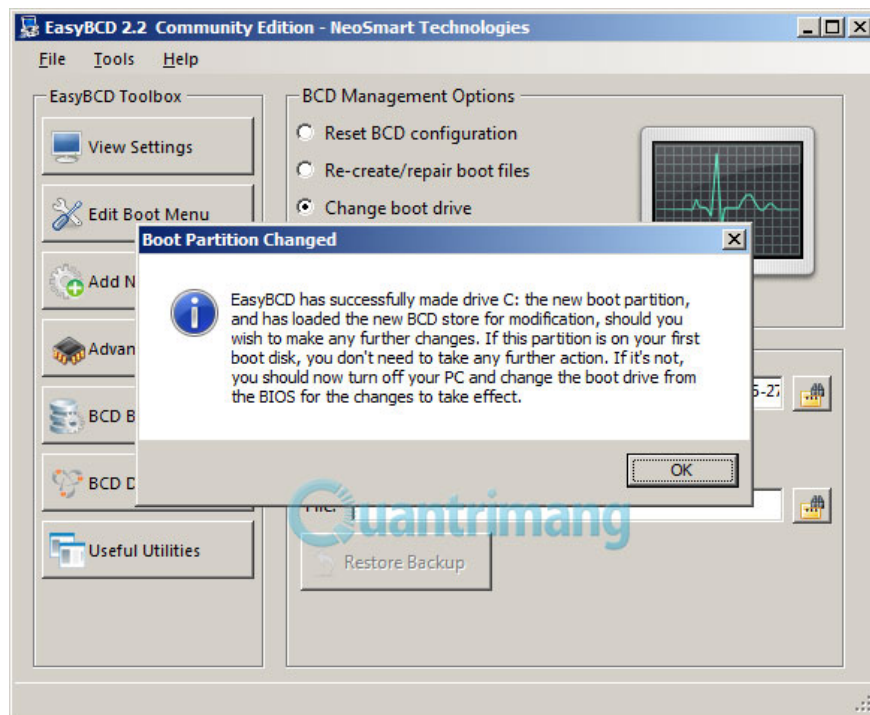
EasyBCD 2.2 Community Edition - NeoSmart Technologies

File Tools Help

EasyBCD Toolbox

View Settings

Edit Boot Menu

Add N

Advan

BCD B

BCD D

Useful Utilities

BCD Management Options

Reset BCD configuration

Re-create/repair boot files

Change boot drive

Boot Partition Changed

EasyBCD has successfully made drive C: the new boot partition, and has loaded the new BCD store for modification, should you wish to make any further changes. If this partition is on your first boot disk, you don't need to take any further action. If it's not, you should now turn off your PC and change the boot drive from the BIOS for the changes to take effect.

OK

5-27

File:

Restore Backup

Quantrimang